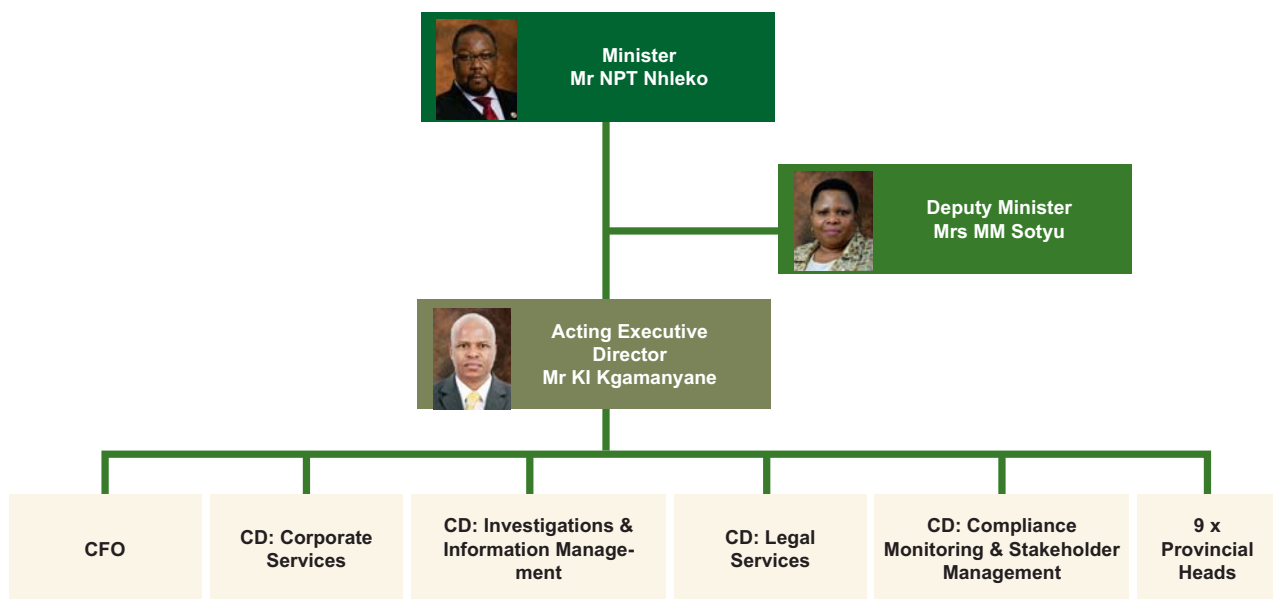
Minister
Mr NPT Nhleko

Deputy Minister
Mrs MM Sotyu

Acting Executive Director
Mr KI Kgamanyane

CFO

CD: Corporate Services

CD: Investigations & Information Management

CD: Legal Services

CD: Compliance Monitoring & Stakeholder Management

9 x Provincial Heads